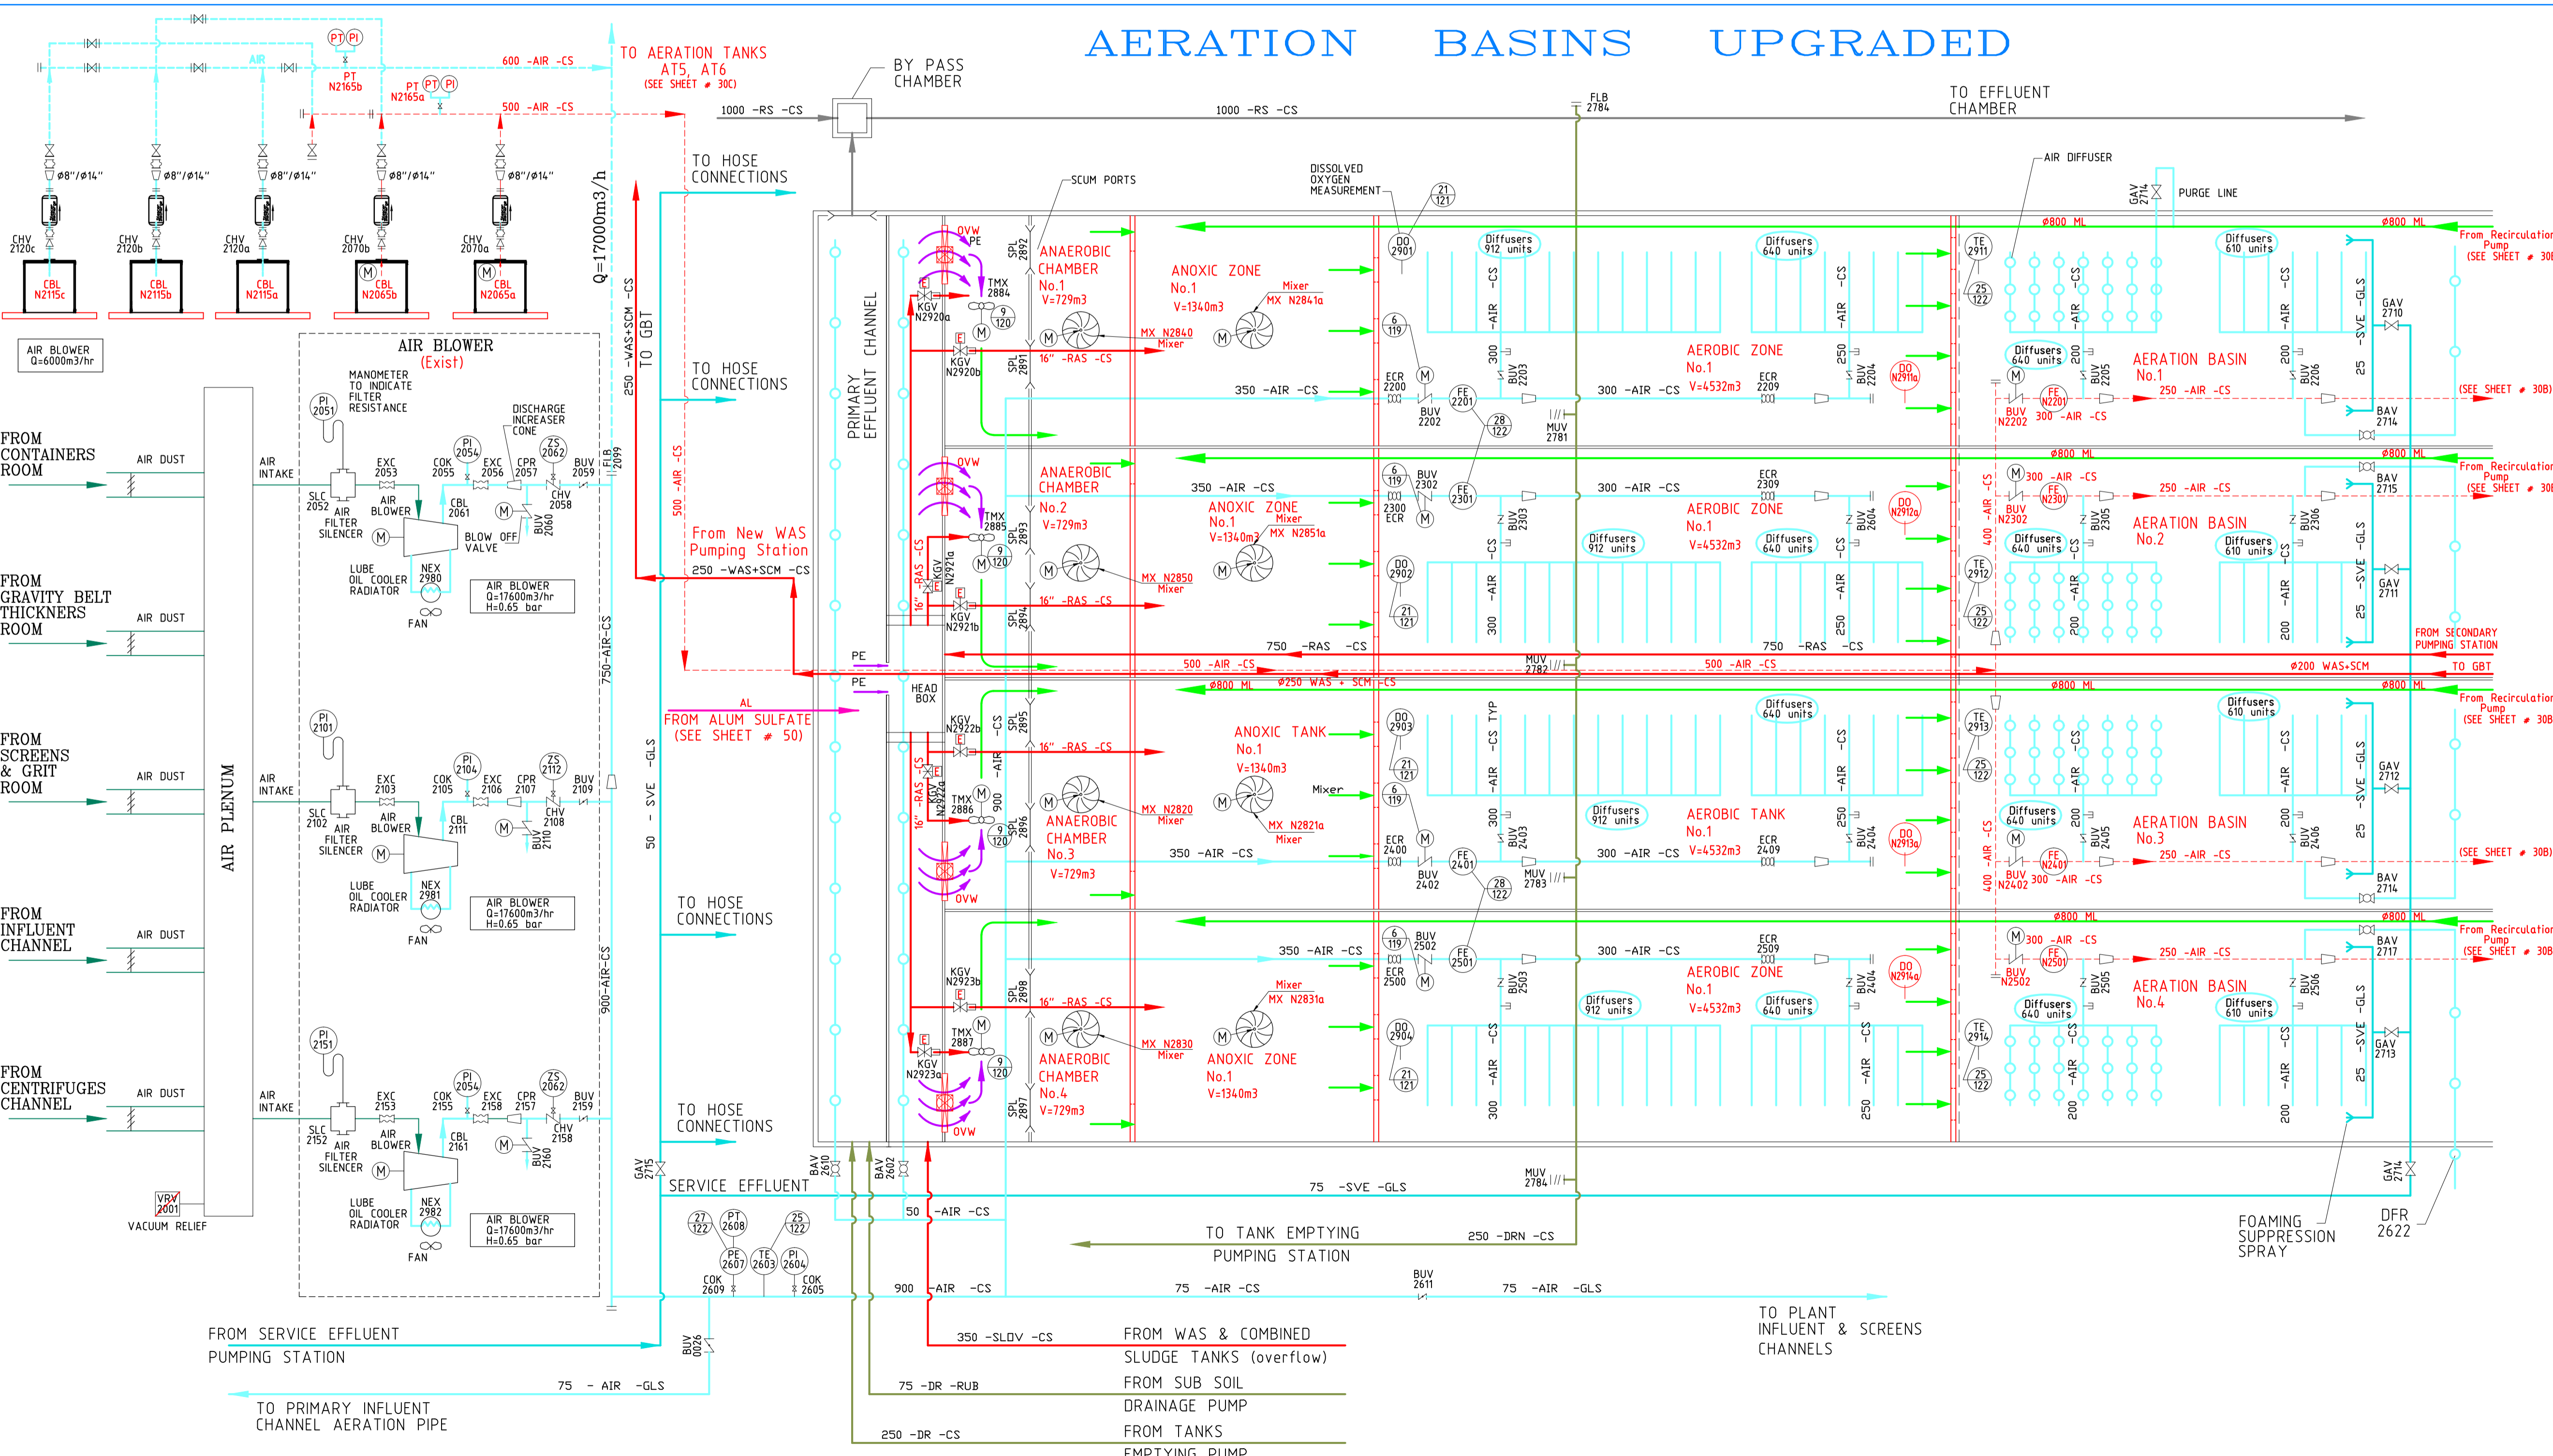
AERATION BASINS UPGRADED

TO AERATION TANKS
AT5, AT6
(SEE SHEET # 30C)

600 -AIR -CS
500 -AIR -CS

PT N2165b
PT N2165a

BY PASS CHAMBER

1000 -RS -CS
1000 -RS -CS

FLB 2784

TO EFFLUENT CHAMBER

TO HOSE CONNECTIONS

Q=17000m3/h

CHV 2120c
CHV 2120b
CHV 2120a
CHV 2070b
CHV 2070a

ø8"/ø14"

CBL N2115c
CBL N2115b
CBL N2115a
CBL N2065b
CBL N2065a

AIR BLOWER Q=6000m3/hr

AIR BLOWER (Exist)

MANOMETER TO INDICATE FILTER RESISTANCE

DISCHARGE INCREASER CONE

FROM CONTAINERS ROOM
FROM GRAVITY BELT THICKNERS ROOM
FROM SCREENS & GRIT ROOM
FROM INFLUENT CHANNEL
FROM CENTRIFUGES CHANNEL

AIR DUST
AIR INTAKE
AIR PLENUM

SLC 2052 AIR FILTER SILENCER
AIR BLOWER
BLOW OFF VALVE
LUBE OIL COOLER RADIATOR
NEX 2980
FAN
AIR BLOWER Q=17600m3/hr H=0.65 bar

EXC 2053 COK 2055 EXC 2056 CPR 2057 BUV 2059 CHV 2058 CBL 2061 BUV 2060 PI 2054 ZS 2062 PI 2051

FLB 2099

250 -WAS+SCM -CS
TO GBT
500 -AIR -CS
250 -WAS+SCM -CS

From New WAS Pumping Station

750-AIR-CS
900-AIR-CS

50 - SVE -GLS

PRIMARY EFFLUENT CHANNEL

FROM ALUM SULFATE (SEE SHEET # 50)
AL
PE
HEAD BOX

SCUM PORTS

DISSOLVED OXYGEN MEASUREMENT

AIR DIFFUSER
PURGE LINE
GAV 2714

ANAEROBIC CHAMBER No.1 V=729m3
ANOXIC ZONE No.1 V=1340m3
AEROBIC ZONE No.1 V=4532m3
AERATION BASIN No.1

ANAEROBIC CHAMBER No.2 V=729m3
ANOXIC ZONE No.1 V=1340m3
AEROBIC ZONE No.1 V=4532m3
AERATION BASIN No.2

ANAEROBIC CHAMBER No.3 V=729m3
ANOXIC TANK No.1 V=1340m3
AEROBIC TANK No.1 V=4532m3
AERATION BASIN No.3

ANAEROBIC CHAMBER No.4 V=729m3
ANOXIC ZONE No.1 V=1340m3
AEROBIC ZONE No.1 V=4532m3
AERATION BASIN No.4

Diffusers 912 units
Diffusers 640 units
Diffusers 610 units

MX N2840 Mixer
MX N2841a Mixer
MX N2850 Mixer
MX N2851a Mixer
MX N2820 Mixer
MX N2821a Mixer
MX N2830 Mixer
MX N2831a Mixer

16" -RAS -CS
350 -AIR -CS
300 -AIR -CS
250 -AIR -CS
750 -RAS -CS
ø800 ML
ø250 WAS + SCM -CS
ø200 WAS+SCM
TO GBT

From Recirculation Pump (SEE SHEET # 30B)
(SEE SHEET # 30B)
FROM SECONDARY PUMPING STATION

OVW
TMX 2884 TMX 2885 TMX 2886 TMX 2887
KGV N2920a KGV N2920b KGV N2921a KGV N2921b KGV N2922b KGV N2922a KGV N2923b KGV N2923a

SERVICE EFFLUENT
75 -SVE -GLS
50 -AIR -CS
TO TANK EMPTYING PUMPING STATION
250 -DRN -CS
900 -AIR -CS
75 -AIR -CS
BUV 2611
75 -AIR -GLS
TO PLANT INFLUENT & SCREENS CHANNELS

FOAMING SUPPRESSION SPRAY
DFR 2622

350 -SLDV -CS
FROM WAS & COMBINED SLUDGE TANKS (overflow)
75 -DR -RUB
FROM SUB SOIL DRAINAGE PUMP
250 -DR -CS
FROM TANKS EMPTYING PUMP

FROM SERVICE EFFLUENT PUMPING STATION
75 - AIR -GLS
TO PRIMARY INFLUENT CHANNEL AERATION PIPE

VRV 2001 VACUUM RELIEF
GAV 2715
BAV 2610 BAV 2602
PE 2607 TE 2603 PI 2604 PT 2608
COK 2609 COK 2605
BUV 0026
MUV 2781 MUV 2782 MUV 2783 MUV 2784